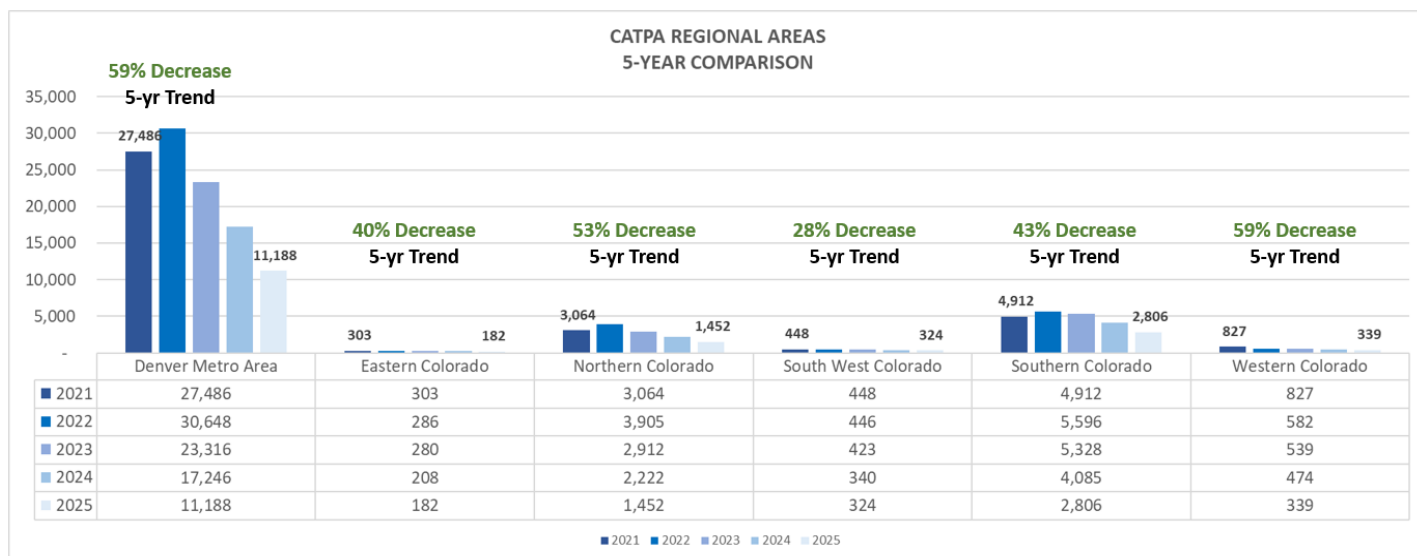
CATPA REGIONAL AREAS
5-YEAR COMPARISON

59% Decrease
5-yr Trend

40% Decrease
5-yr Trend

53% Decrease
5-yr Trend

28% Decrease
5-yr Trend

43% Decrease
5-yr Trend

59% Decrease
5-yr Trend

35,000
30,000
25,000
20,000
15,000
10,000
5,000
-

27,486
11,188
303
182
3,064
1,452
448
324
4,912
2,806
827
339

| | Denver Metro Area | Eastern Colorado | Northern Colorado | South West Colorado | Southern Colorado | Western Colorado |
|---|---|---|---|---|---|---|
| 2021 | 27,486 | 303 | 3,064 | 448 | 4,912 | 827 |
| 2022 | 30,648 | 286 | 3,905 | 446 | 5,596 | 582 |
| 2023 | 23,316 | 280 | 2,912 | 423 | 5,328 | 539 |
| 2024 | 17,246 | 208 | 2,222 | 340 | 4,085 | 474 |
| 2025 | 11,188 | 182 | 1,452 | 324 | 2,806 | 339 |

2021 2022 2023 2024 2025